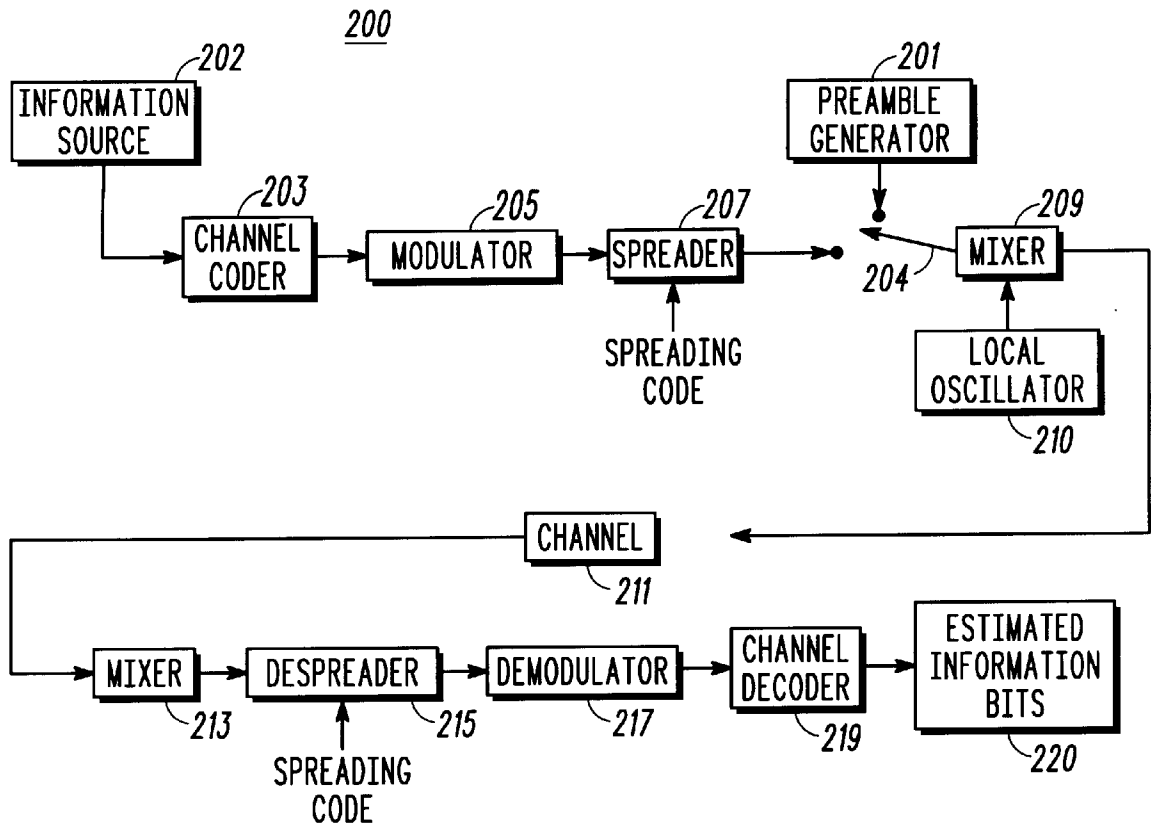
200

202
INFORMATION SOURCE

201
PREAMBLE GENERATOR

203
CHANNEL CODER

205
MODULATOR

207
SPREADER

209
MIXER

204

SPREADING CODE

LOCAL OSCILLATOR
210

CHANNEL
211

MIXER
213

DESPREADER
215

SPREADING CODE

DEMODULATOR
217

CHANNEL DECODER
219

ESTIMATED INFORMATION BITS
220